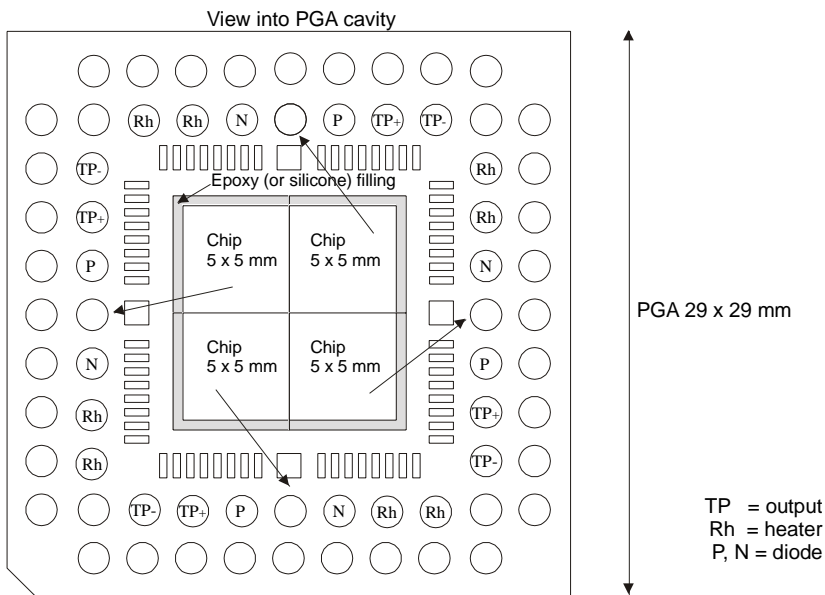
View into PGA cavity

Rh Rh N P TP+ TP-

TP- TP+ P N Rh Rh

Epoxy (or silicone) filling

Rh Rh N P TP+ TP-

Chip 5 x 5 mm

Chip 5 x 5 mm

Chip 5 x 5 mm

Chip 5 x 5 mm

TP- TP+ P N Rh Rh

PGA 29 x 29 mm

TP = output
Rh = heater
P, N = diode